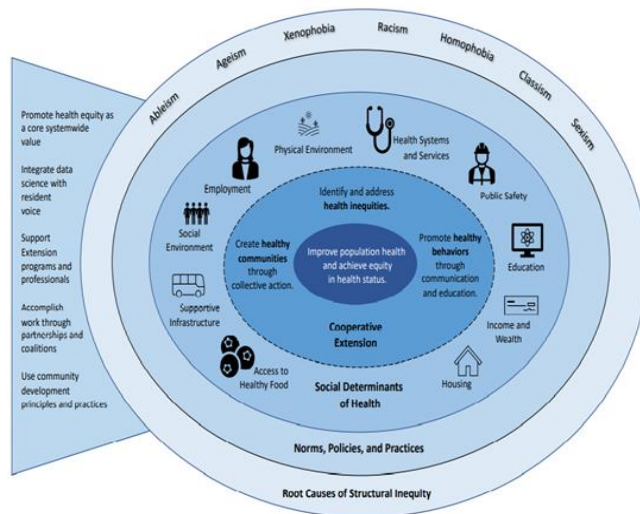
Ableism Ageism Xenophobia Racism Homophobia Classism Sexism

Promote health equity as a core systemwide value

Integrate data science with resident voice

Support Extension programs and professionals

Accomplish work through partnerships and coalitions

Use community development principles and practices

Physical Environment

Health Systems and Services

Employment

Public Safety

Social Environment

Education

Supportive Infrastructure

Income and Wealth

Access to Healthy Food

Housing

Identify and address health inequities.

Create healthy communities through collective action.

Improve population health and achieve equity in health status.

Promote healthy behaviors through communication and education.

Cooperative Extension

Social Determinants of Health

Norms, Policies, and Practices

Root Causes of Structural Inequity